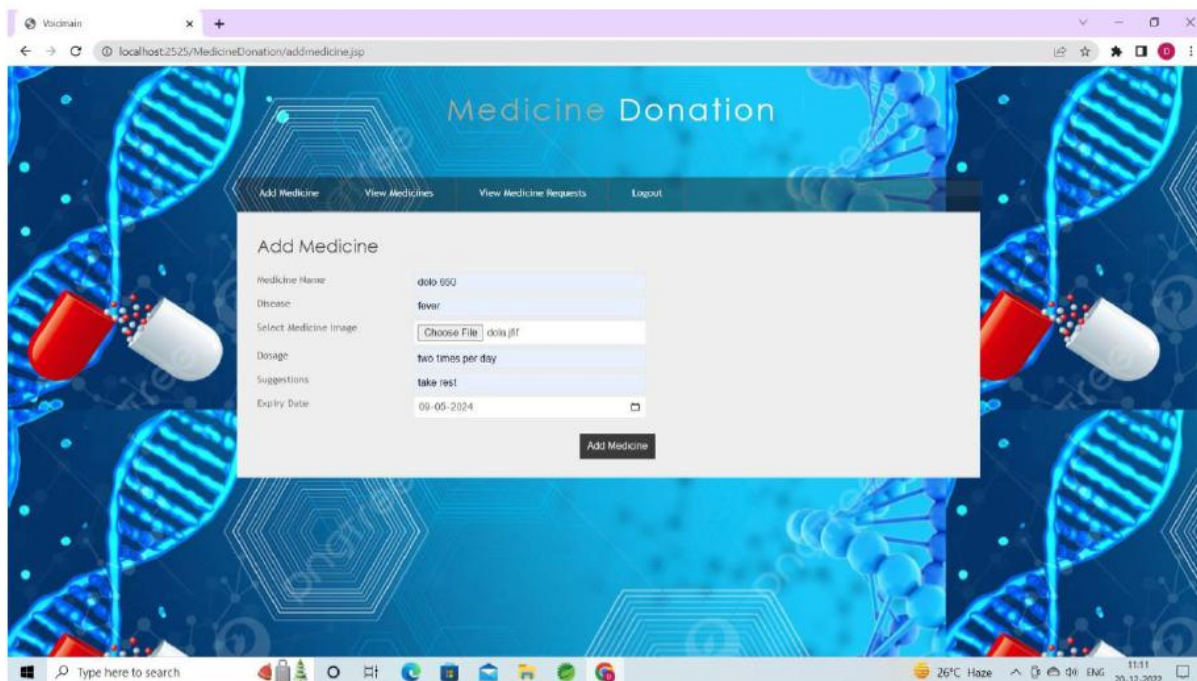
Voicmain
localhost:2525/MedicineDonation/addmedicine.jsp

Medicine Donation

Add Medicine View Medicines View Medicine Requests Logout

Add Medicine

Medicine Name dolo 650
Disease fever
Select Medicine Image Choose File dolo.jfif
Dosage two times per day
Suggestions take rest
Expiry Date 09-05-2024

Add Medicine

Type here to search
26°C Haze ENG 11:11 20-12-2022